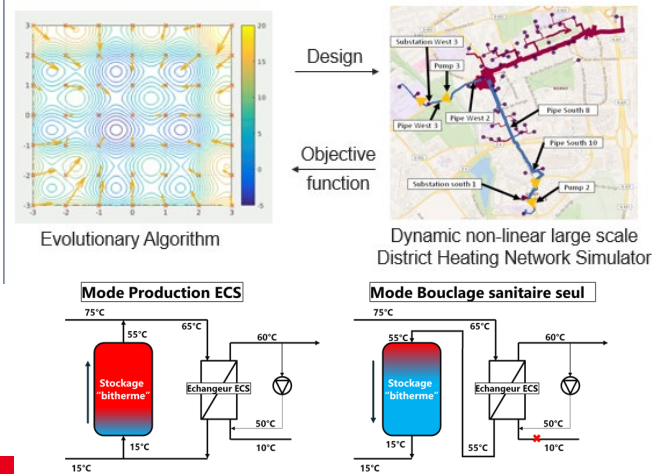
20
15
10
5
0
-5
3
2
1
0
-1
-2
-3
-3 -2 -1 0 1 2 3

Evolutionary Algorithm

Design

Objective function

Substation West 3
Pump 3
Pipe West 3
Pipe West 2
Pipe South 8
Pipe South 10
Substation south 1
Pump 2

Dynamic non-linear large scale District Heating Network Simulator

Mode Production ECS

75°C
55°C
65°C
60°C
Stockage "bitherme"
Echangeur ECS
50°C
15°C
10°C
15°C

Mode Bouclage sanitaire seul

75°C
55°C
65°C
60°C
Stockage "bitherme"
Echangeur ECS
50°C
15°C
55°C
10°C
15°C